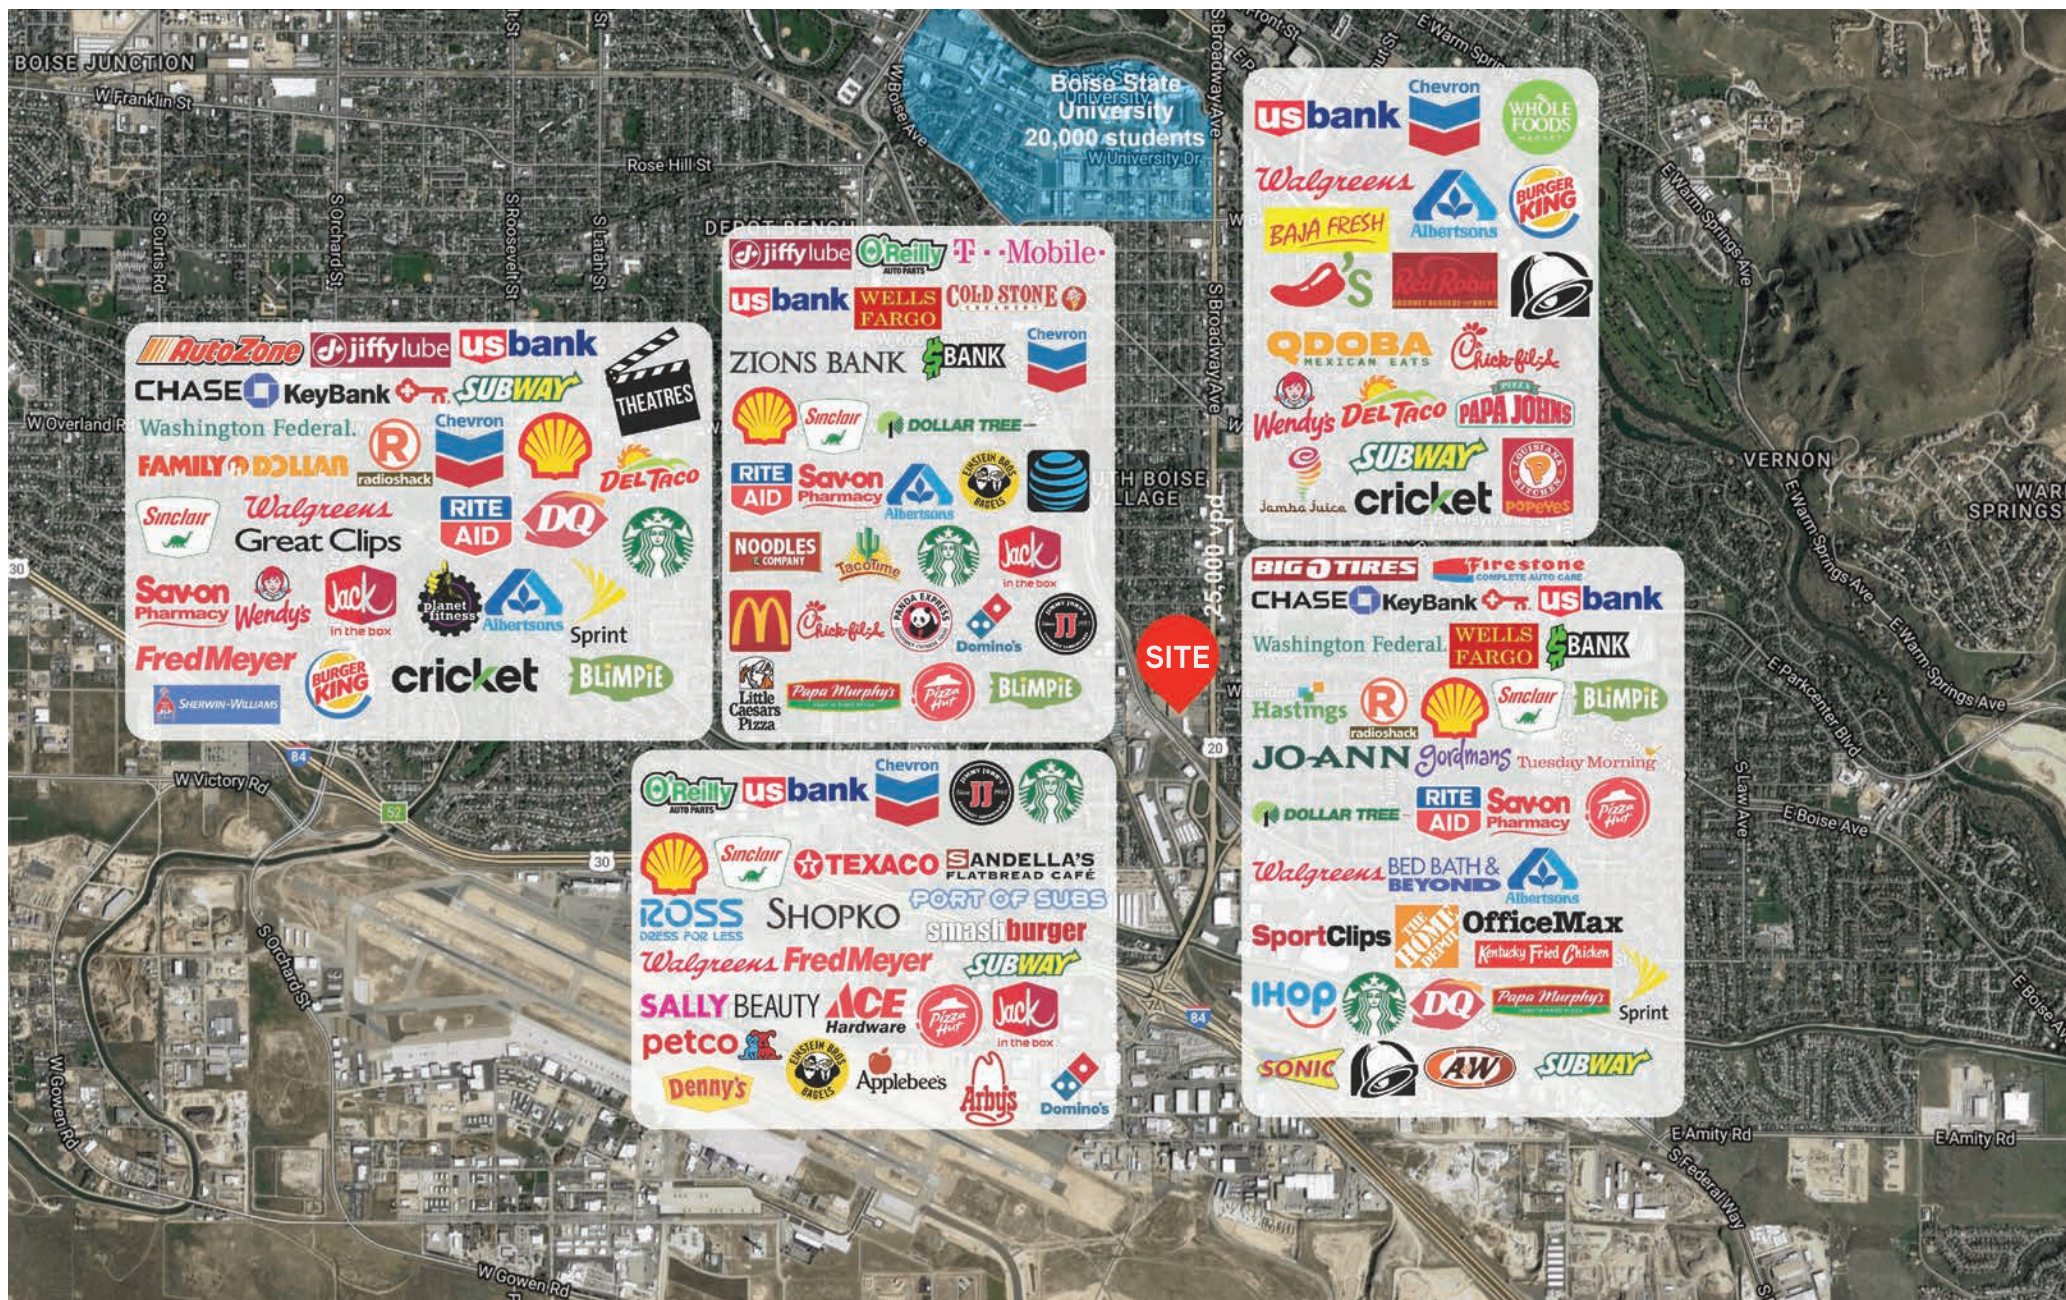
BOISE JUNCTION
W Franklin St
Rose Hill St
Boise State University
20,000 students
W University Dr
DEPOT BENCH
S Curtis Rd
S Orchard St
S Roosevelt St
S Latah St
W Boise Ave
S Broadway Ave
W Overland Rd
W Victory Rd
TH BOISE VILLAGE
25,000 vpd
SITE
VERNON
WARM SPRINGS
E Warm Springs Ave
E Parkcenter Blvd
E Boise Ave
S Law Ave
E Amity Rd
S Federal Way
W Gowen Rd
S Orchard St
84
30
52
20

AutoZone jiffy lube usbank
CHASE KeyBank SUBWAY THEATRES
Washington Federal. radioshack Chevron Shell
FAMILY DOLLAR Del Taco
Sinclair Walgreens RITE AID DQ Starbucks
Great Clips
Sav-on Pharmacy Wendy's Jack in the box planet fitness Albertsons Sprint
Fred Meyer cricket BLIMPIE
SHERWIN-WILLIAMS BURGER KING

jiffy lube O'Reilly AUTO PARTS T-Mobile
usbank WELLS FARGO COLD STONE CREAMERY
ZIONS BANK $BANK Chevron
Shell Sinclair DOLLAR TREE
RITE AID Sav-on Pharmacy Albertsons EINSTEIN BROS BAGELS AT&T
NOODLES & COMPANY Tacotime Starbucks Jack in the box
McDonald's Chick-fil-A PANDA EXPRESS Domino's JJ
Little Caesars Pizza Papa Murphy's Pizza Hut BLIMPIE

usbank Chevron WHOLE FOODS MARKET
Walgreens Albertsons BURGER KING
BAJA FRESH
Chili's Red Robin GOURMET BURGERS AND BREWS Taco Bell
QDOBA MEXICAN EATS Chick-fil-A
Wendy's Del Taco PAPA JOHNS PIZZA
SUBWAY
Jamba Juice cricket POPEYES LOUISIANA KITCHEN

BIG O TIRES Firestone COMPLETE AUTO CARE
CHASE KeyBank usbank
Washington Federal. WELLS FARGO $BANK
Hastings radioshack Shell Sinclair BLIMPIE
JO-ANN Gordmans Tuesday Morning
DOLLAR TREE RITE AID Sav-on Pharmacy Pizza Hut
Walgreens BED BATH & BEYOND Albertsons
SportClips THE HOME DEPOT OfficeMax
Kentucky Fried Chicken
IHOP Starbucks DQ Papa Murphy's Sprint
SONIC Taco Bell A&W SUBWAY

O'Reilly AUTO PARTS usbank Chevron JJ Starbucks
Shell Sinclair TEXACO SANDELLA'S FLATBREAD CAFE
ROSS DRESS FOR LESS SHOPKO PORT OF SUBS
smashburger
Walgreens FredMeyer SUBWAY
SALLY BEAUTY ACE Hardware Pizza Hut Jack in the box
petco EINSTEIN BROS BAGELS
Denny's Applebee's Arby's Domino's